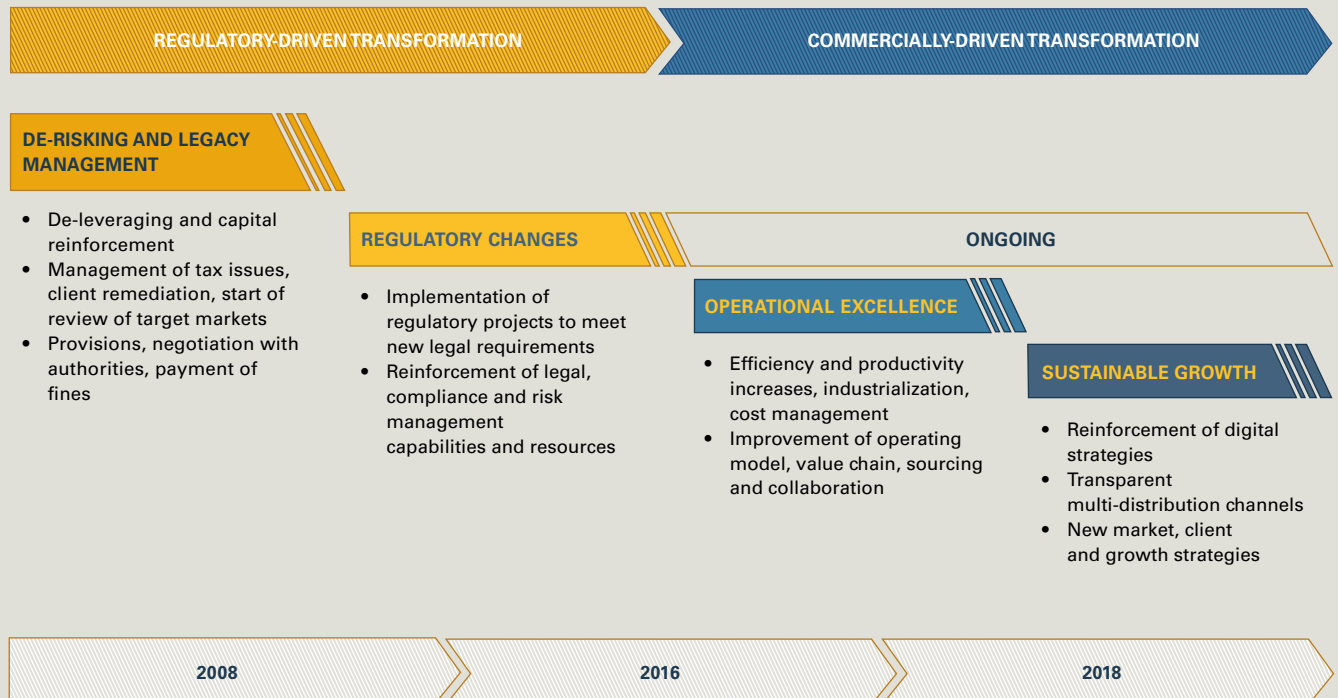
REGULATORY-DRIVEN TRANSFORMATION

COMMERCIALLY-DRIVEN TRANSFORMATION

DE-RISKING AND LEGACY MANAGEMENT

- De-leveraging and capital reinforcement
- Management of tax issues, client remediation, start of review of target markets
- Provisions, negotiation with authorities, payment of fines

REGULATORY CHANGES

ONGOING

- Implementation of regulatory projects to meet new legal requirements
- Reinforcement of legal, compliance and risk management capabilities and resources

OPERATIONAL EXCELLENCE

- Efficiency and productivity increases, industrialization, cost management
- Improvement of operating model, value chain, sourcing and collaboration

SUSTAINABLE GROWTH

- Reinforcement of digital strategies
- Transparent multi-distribution channels
- New market, client and growth strategies

2008

2016

2018